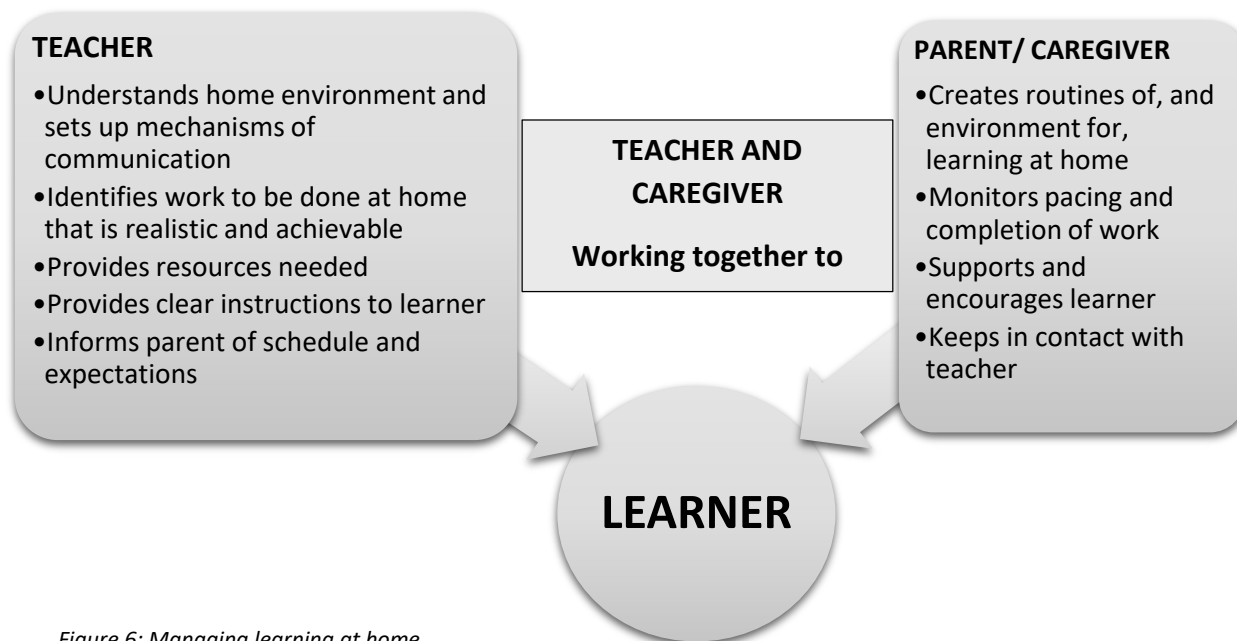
TEACHER

•Understands home environment and sets up mechanisms of communication
•Identifies work to be done at home that is realistic and achievable
•Provides resources needed
•Provides clear instructions to learner
•Informs parent of schedule and expectations

TEACHER AND CAREGIVER

Working together to

PARENT/ CAREGIVER

•Creates routines of, and environment for, learning at home
•Monitors pacing and completion of work
•Supports and encourages learner
•Keeps in contact with teacher

LEARNER

Figure 6: Managing learning at home